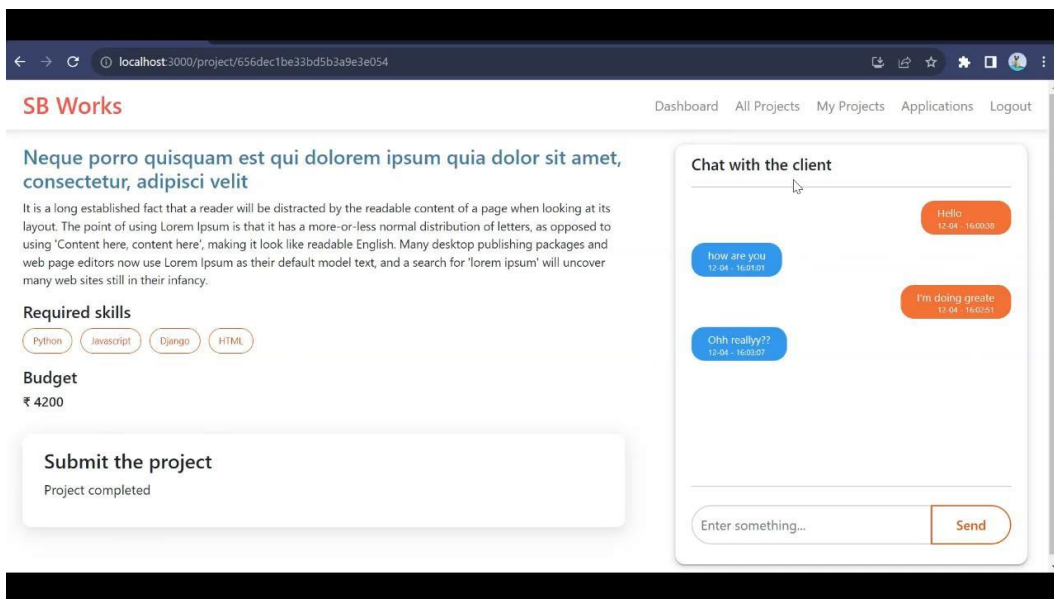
localhost:3000/project/656dec1be33bd5b3a9e3e054

SB Works

Dashboard All Projects My Projects Applications Logout

Neque porro quisquam est qui dolorem ipsum quia dolor sit amet, consectetur, adipisci velit

It is a long established fact that a reader will be distracted by the readable content of a page when looking at its layout. The point of using Lorem Ipsum is that it has a more-or-less normal distribution of letters, as opposed to using 'Content here, content here', making it look like readable English. Many desktop publishing packages and web page editors now use Lorem Ipsum as their default model text, and a search for 'lorem ipsum' will uncover many web sites still in their infancy.

Required skills

Python Javascript Django HTML

Budget

₹ 4200

Submit the project

Project completed

Chat with the client

Hello
12-04 - 16:00:38

how are you
12-04 - 16:01:01

I'm doing greate
12-04 - 16:02:51

Ohh reallyy??
12-04 - 16:03:07

Enter something...

Send